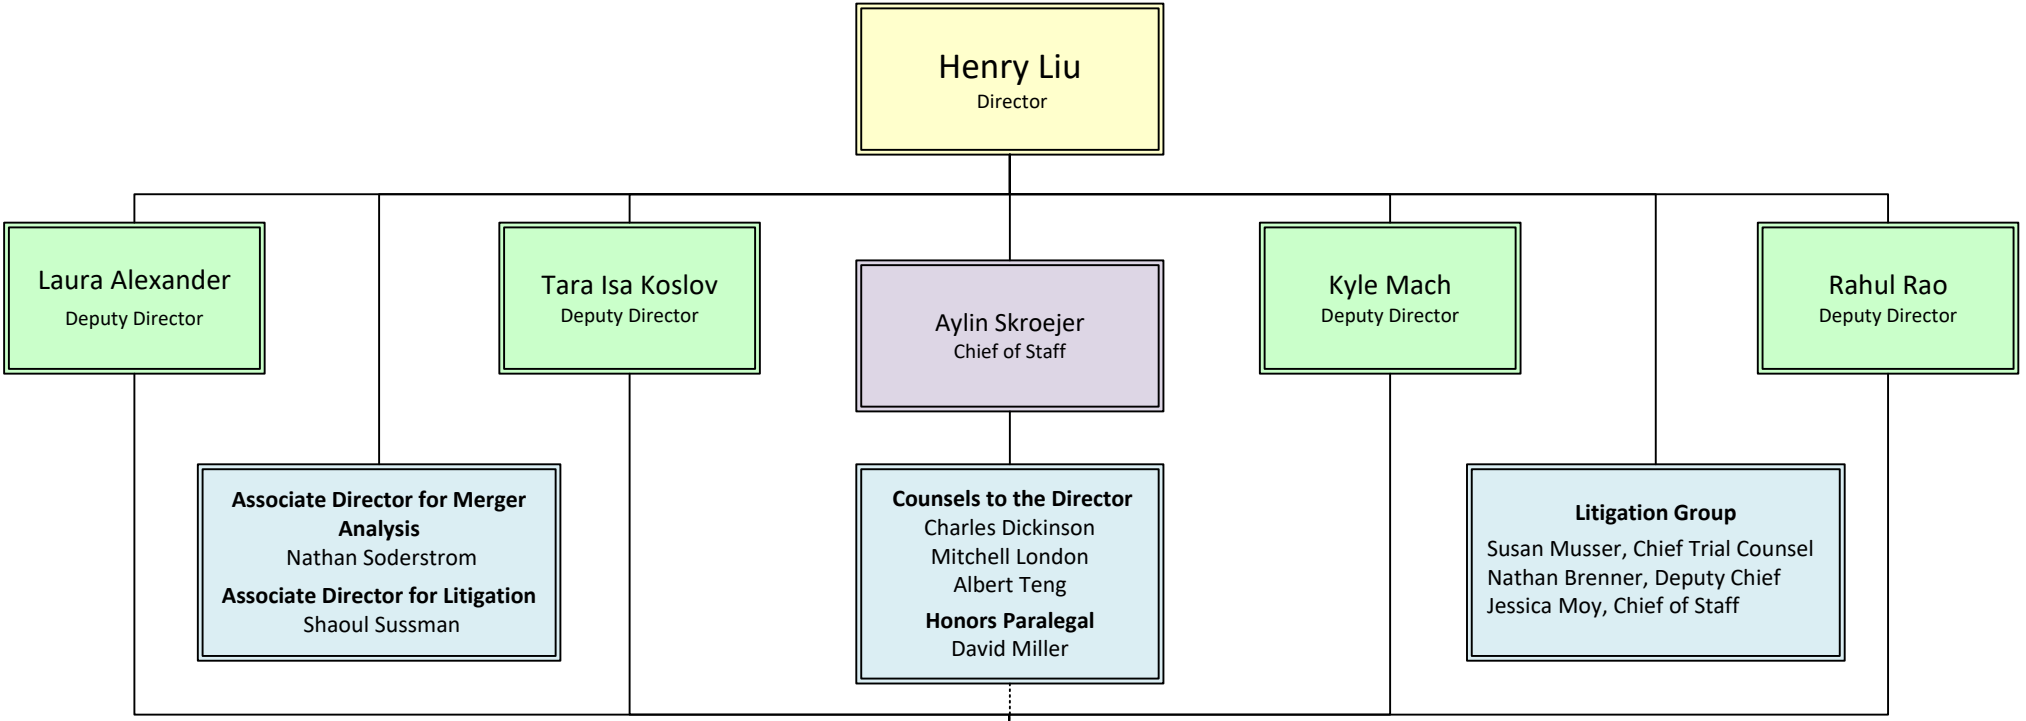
Henry Liu
Director

Laura Alexander
Deputy Director

Tara Isa Koslov
Deputy Director

Aylin Skroejer
Chief of Staff

Kyle Mach
Deputy Director

Rahul Rao
Deputy Director

**Associate Director for Merger Analysis**
Nathan Soderstrom
**Associate Director for Litigation**
Shaoul Sussman

**Counsels to the Director**
Charles Dickinson
Mitchell London
Albert Teng
**Honors Paralegal**
David Miller

**Litigation Group**
Susan Musser, Chief Trial Counsel
Nathan Brenner, Deputy Chief
Jessica Moy, Chief of Staff